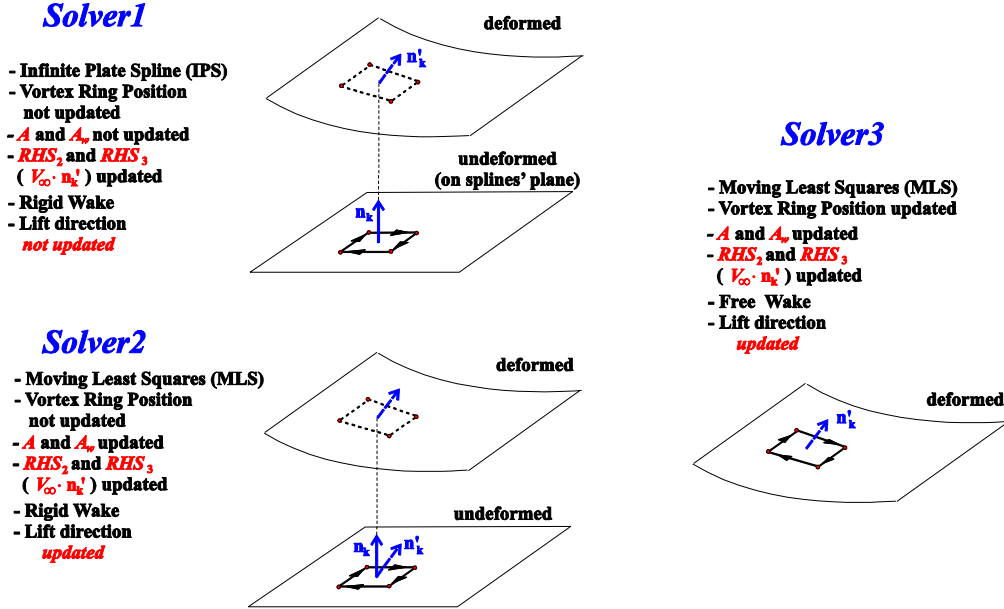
Solver1

- Infinite Plate Spline (IPS)
- Vortex Ring Position not updated
- $A$ and $A_w$ not updated
- $RHS_2$ and $RHS_3$ ( $V_\infty \cdot n_k'$ ) updated
- Rigid Wake
- Lift direction not updated

deformed

$n_k'$

undeformed (on splines' plane)

$n_k$

Solver2

- Moving Least Squares (MLS)
- Vortex Ring Position not updated
- $A$ and $A_w$ updated
- $RHS_2$ and $RHS_3$ ( $V_\infty \cdot n_k'$ ) updated
- Rigid Wake
- Lift direction updated

deformed

undeformed

$n_k$

$n_k'$

Solver3

- Moving Least Squares (MLS)
- Vortex Ring Position updated
- $A$ and $A_w$ updated
- $RHS_2$ and $RHS_3$ ( $V_\infty \cdot n_k'$ ) updated
- Free Wake
- Lift direction updated

deformed

$n_k'$